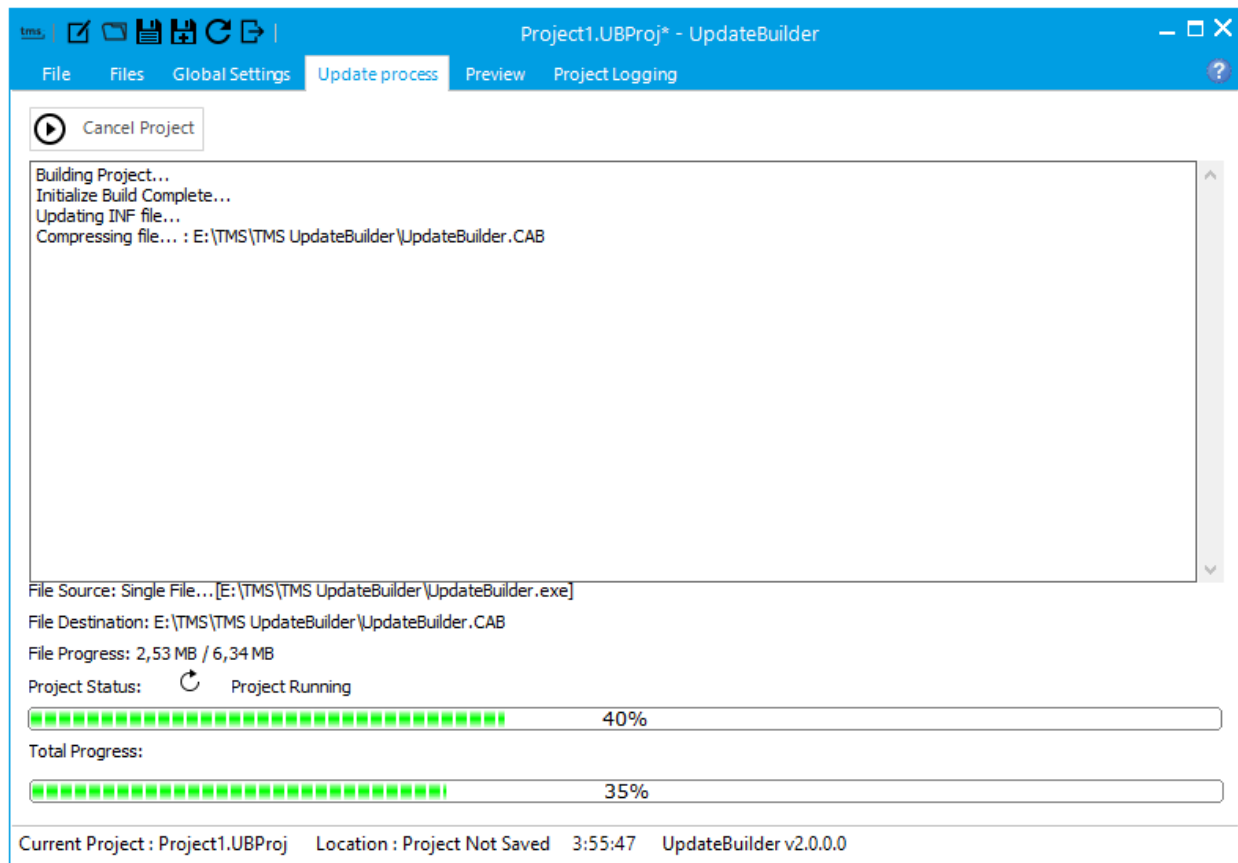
tms

Project1.UBProj* - UpdateBuilder

File Files Global Settings Update process Preview Project Logging

?

Cancel Project

Building Project...
Initialize Build Complete...
Updating INF file...
Compressing file... : E:\TMS\TMS UpdateBuilder\UpdateBuilder.CAB

File Source: Single File...[E:\TMS\TMS UpdateBuilder\UpdateBuilder.exe]

File Destination: E:\TMS\TMS UpdateBuilder\UpdateBuilder.CAB

File Progress: 2,53 MB / 6,34 MB

Project Status: Project Running

40%

Total Progress:

35%

Current Project : Project1.UBProj Location : Project Not Saved 3:55:47 UpdateBuilder v2.0.0.0